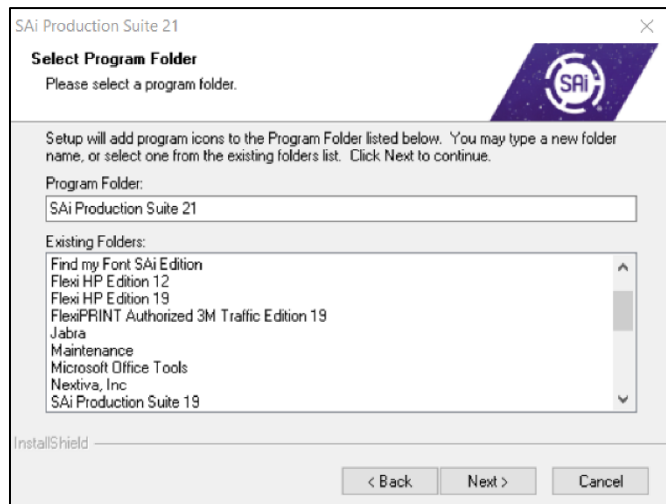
SAi Production Suite 21

Select Program Folder
Please select a program folder.

SAi

Setup will add program icons to the Program Folder listed below. You may type a new folder name, or select one from the existing folders list. Click Next to continue.

Program Folder:
SAi Production Suite 21

Existing Folders:
Find my Font SAi Edition
Flexi HP Edition 12
Flexi HP Edition 19
FlexiPRINT Authorized 3M Traffic Edition 19
Jabra
Maintenance
Microsoft Office Tools
Nextiva, Inc
SAi Production Suite 19

InstallShield

< Back
Next >
Cancel